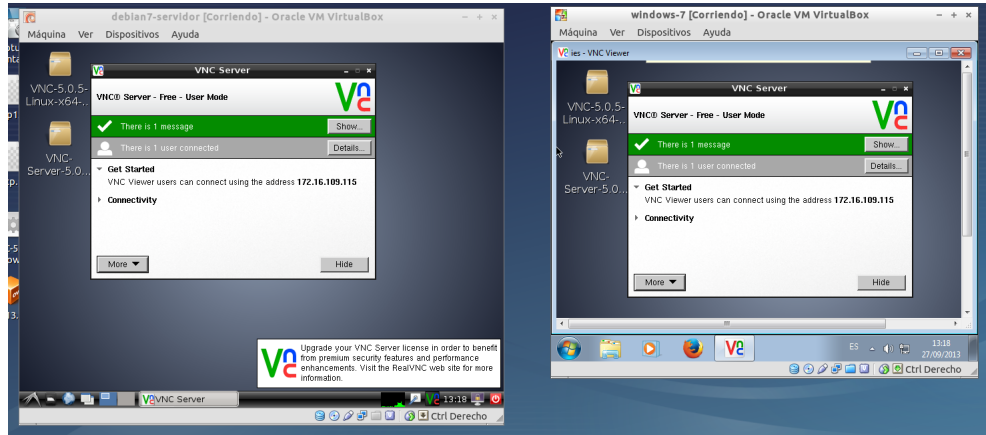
debian7-servidor [Corriendo] - Oracle VM VirtualBox

Máquina Ver Dispositivos Ayuda

VNC-5.0.5-Linux-x64-..

VNC-Server-5.0...

VNC Server

VNC® Server - Free - User Mode

There is 1 message

Show...

There is 1 user connected

Details...

Get Started

VNC Viewer users can connect using the address 172.16.109.115

Connectivity

More

Hide

Upgrade your VNC Server license in order to benefit from premium security features and performance enhancements. Visit the RealVNC web site for more information.

VNC Server

13:18

Ctrl Derecho

windows-7 [Corriendo] - Oracle VM VirtualBox

Máquina Ver Dispositivos Ayuda

ies - VNC Viewer

VNC-5.0.5-Linux-x64-..

VNC-Server-5.0...

VNC Server

VNC® Server - Free - User Mode

There is 1 message

Show...

There is 1 user connected

Details...

Get Started

VNC Viewer users can connect using the address 172.16.109.115

Connectivity

More

Hide

ES

13:18
27/09/2013

Ctrl Derecho